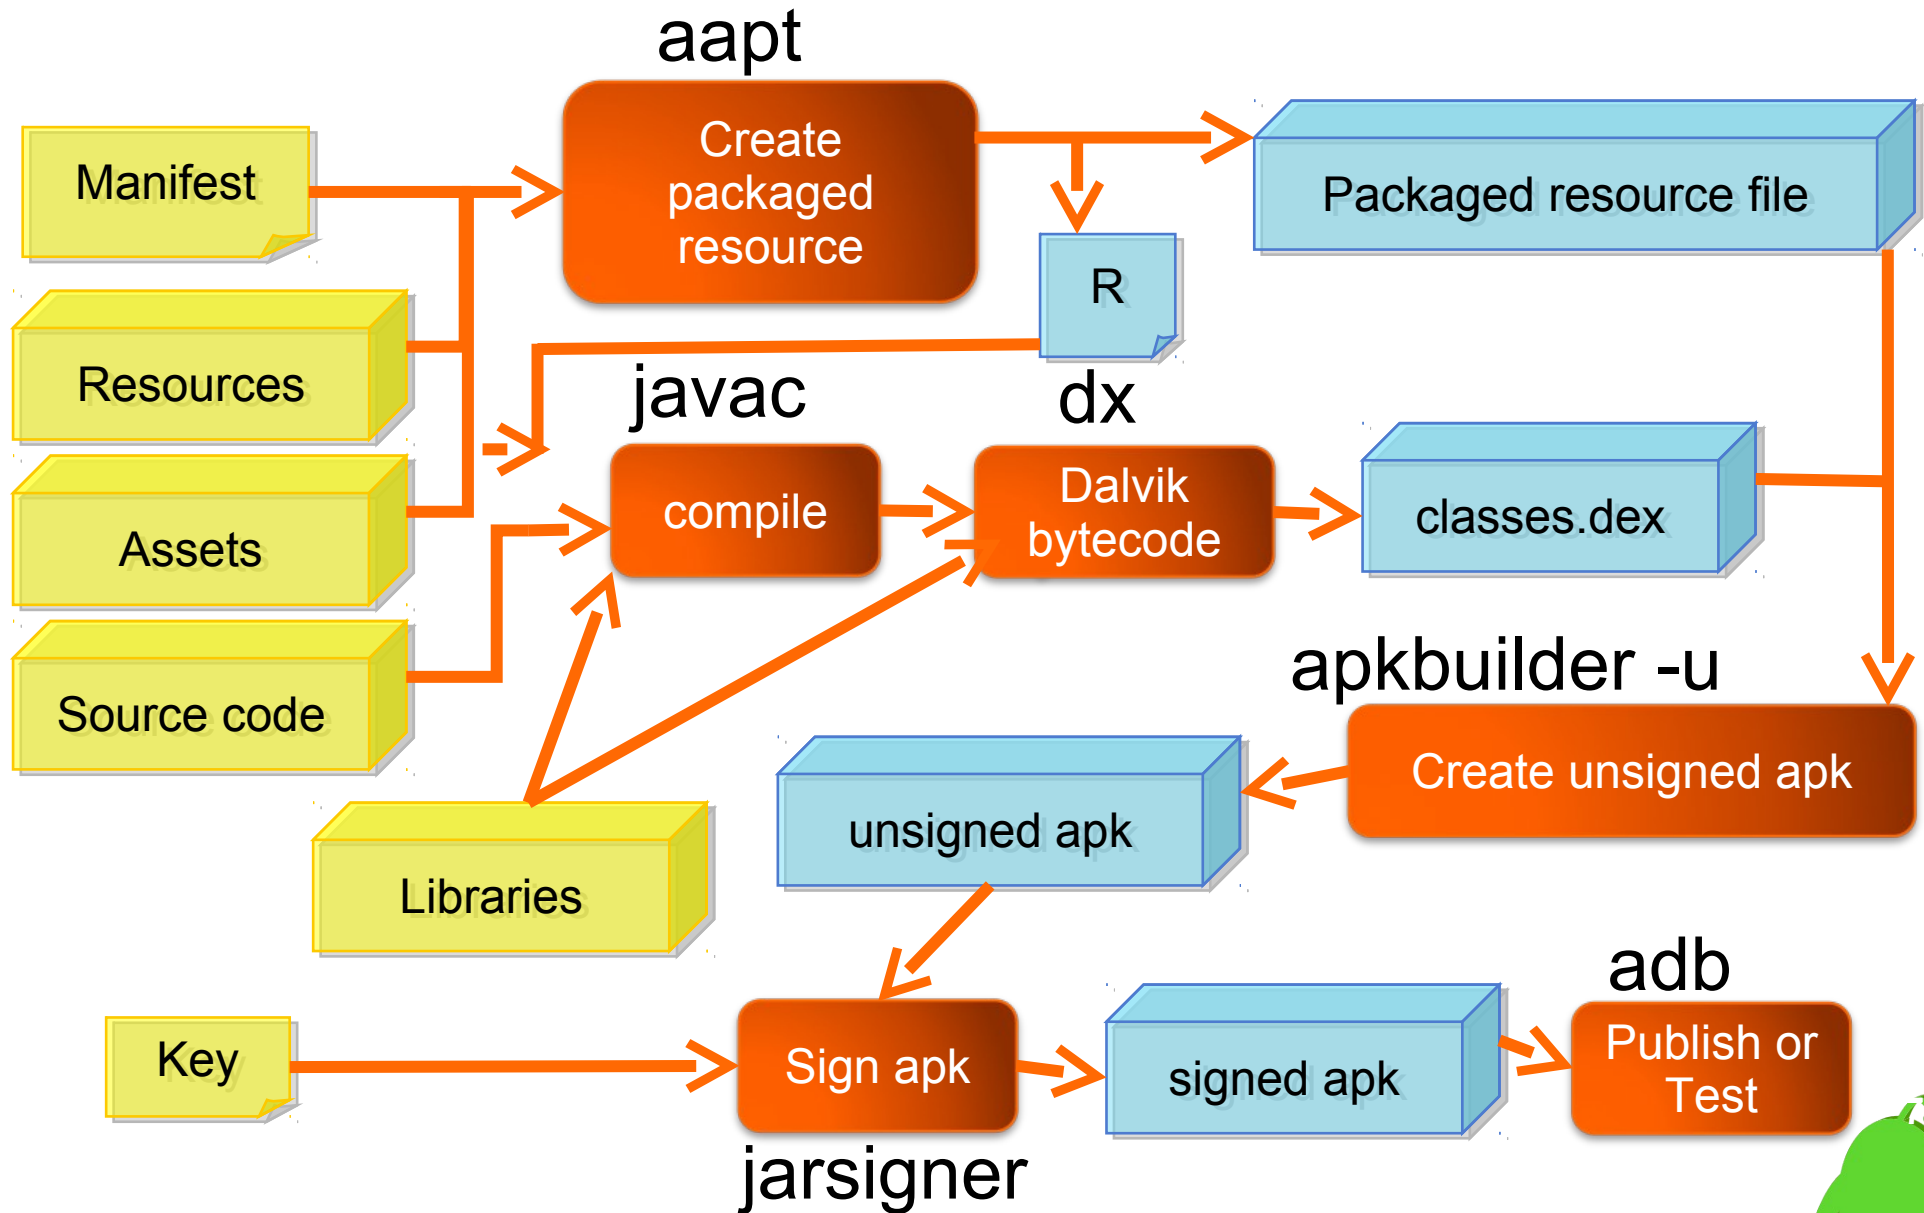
aapt

Manifest

Create packaged resource

Packaged resource file

R

Resources

javac

dx

Assets

compile

Dalvik bytecode

classes.dex

Source code

apkbuilder -u

Create unsigned apk

unsigned apk

Libraries

adb

Key

Sign apk

signed apk

Publish or Test

jarsigner